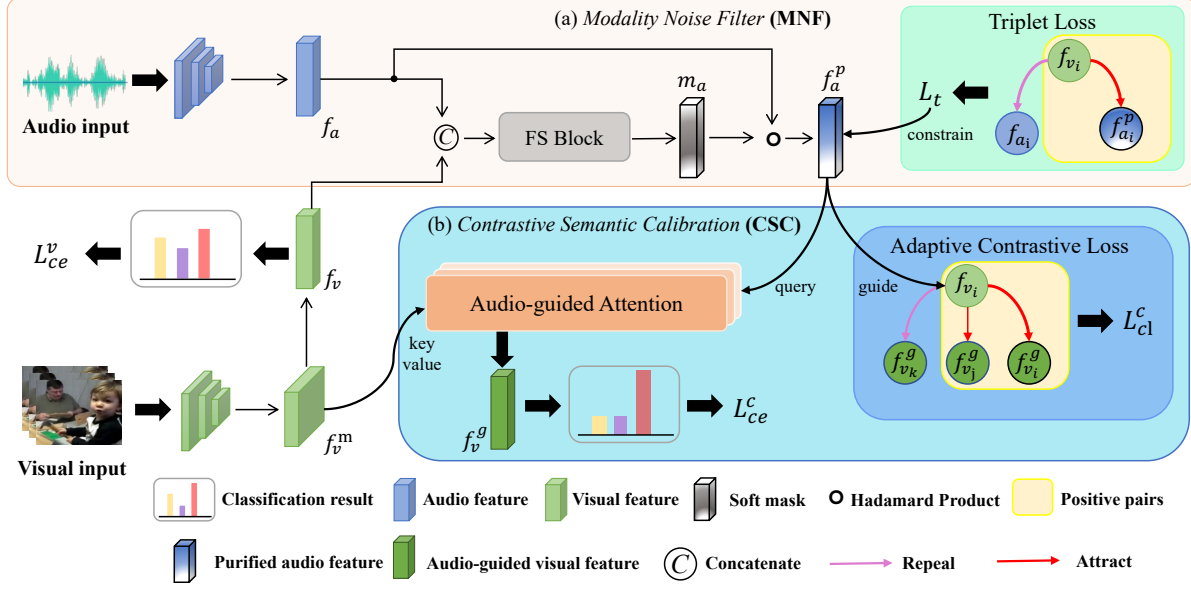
(a) *Modality Noise Filter* **(MNF)**

Triplet Loss

Audio input

$f_a$

$C$

FS Block

$m_a$

$f_a^p$

$L_t$

constrain

$f_{v_i}$

$f_{a_i}$

$f_{a_i}^p$

$L_{ce}^v$

$f_v$

(b) *Contrastive Semantic Calibration* **(CSC)**

Adaptive Contrastive Loss

Audio-guided Attention

query

guide

$f_{v_i}$

$f_{v_k}^g$

$f_{v_j}^g$

$f_{v_i}^g$

$L_{cl}^c$

key value

$f_v^g$

$L_{ce}^c$

Visual input

$f_v^m$

Classification result

Audio feature

Visual feature

Soft mask

Hadamard Product

Positive pairs

Purified audio feature

Audio-guided visual feature

$C$ Concatenate

Repeal

Attract